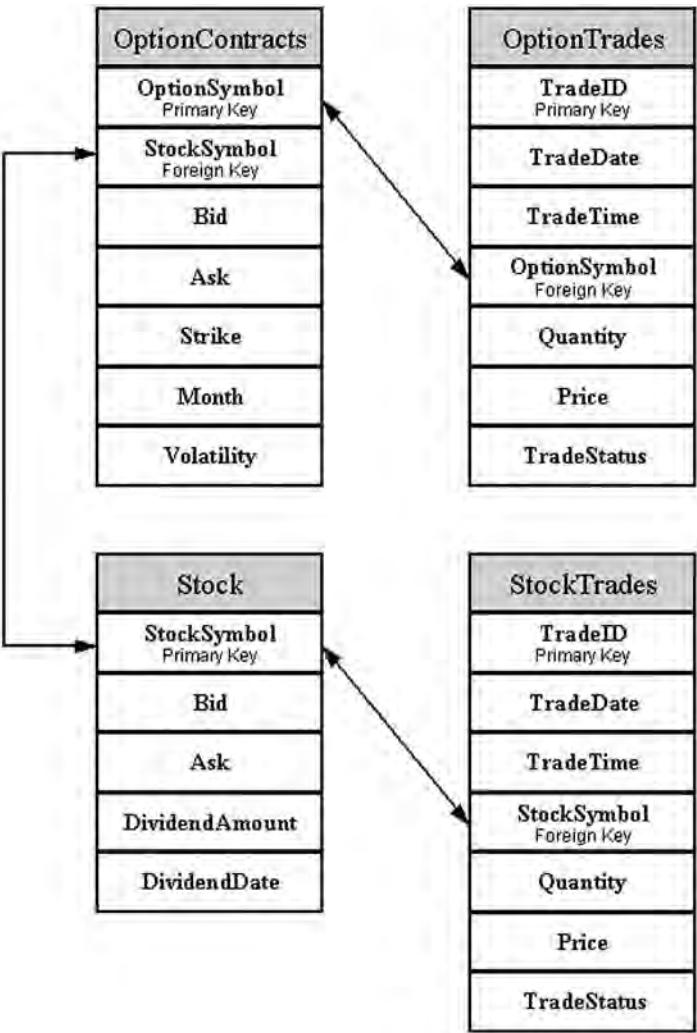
OptionContracts
OptionSymbol
Primary Key
StockSymbol
Foreign Key
Bid
Ask
Strike
Month
Volatility

OptionTrades
TradeID
Primary Key
TradeDate
TradeTime
OptionSymbol
Foreign Key
Quantity
Price
TradeStatus

Stock
StockSymbol
Primary Key
Bid
Ask
DividendAmount
DividendDate

StockTrades
TradeID
Primary Key
TradeDate
TradeTime
StockSymbol
Foreign Key
Quantity
Price
TradeStatus